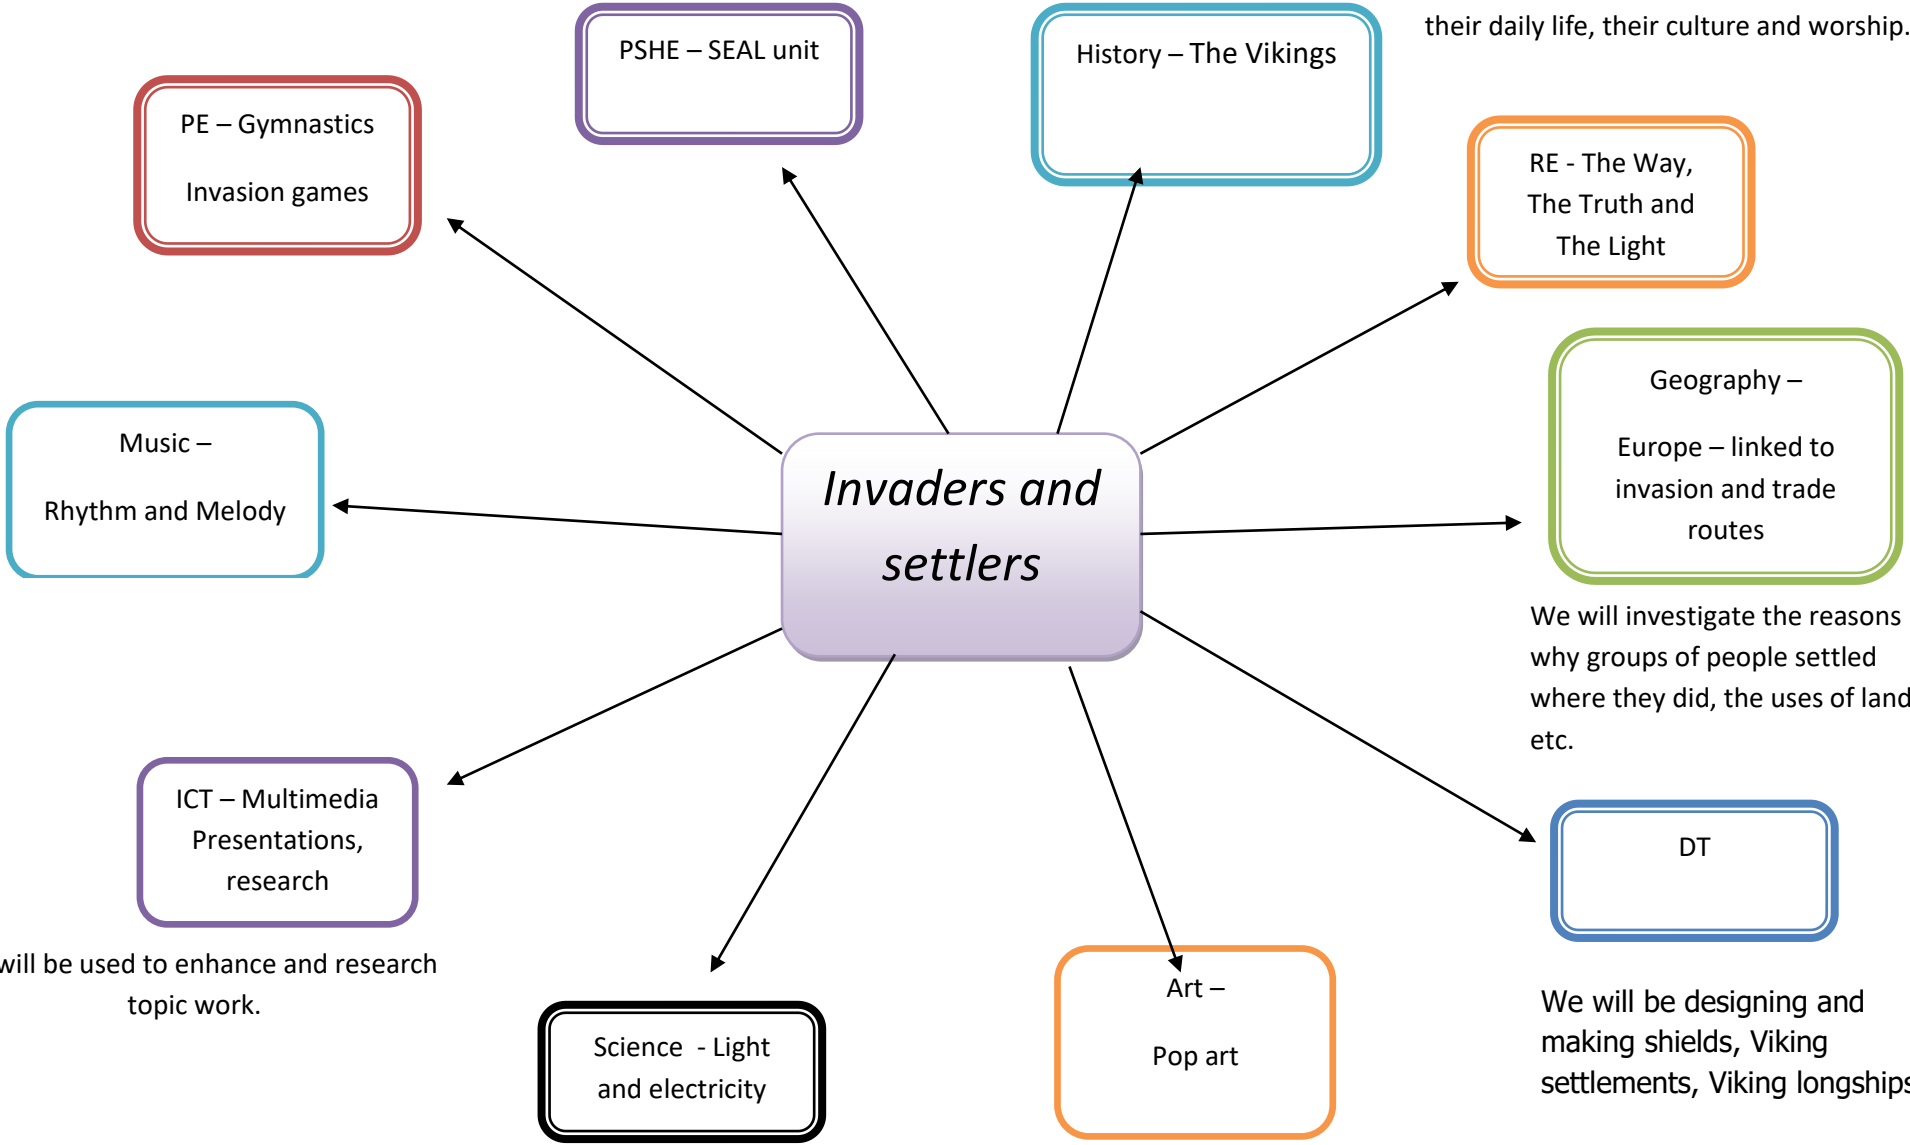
their daily life, their culture and worship.

PSHE – SEAL unit

History – The Vikings

PE – Gymnastics

Invasion games

RE - The Way, The Truth and The Light

Geography –

Europe – linked to invasion and trade routes

Music –

Rhythm and Melody

Invaders and settlers

We will investigate the reasons why groups of people settled where they did, the uses of land etc.

ICT – Multimedia Presentations, research

DT

will be used to enhance and research topic work.

Art –

Pop art

We will be designing and making shields, Viking settlements, Viking longships

Science - Light and electricity